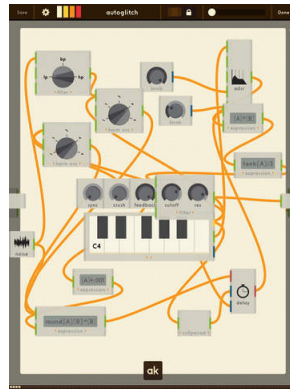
Save
autoglitch
hp
lp
bp
filter
down oct
knob
knob
adsr
[A]*3
harm osc
tanh[A]*3
expression
sync
stretch
feedback
cutoff
res
filter
C4
noise
[A]>000
expression
delay
round([A]*3)*3
expression
collapsed
ak